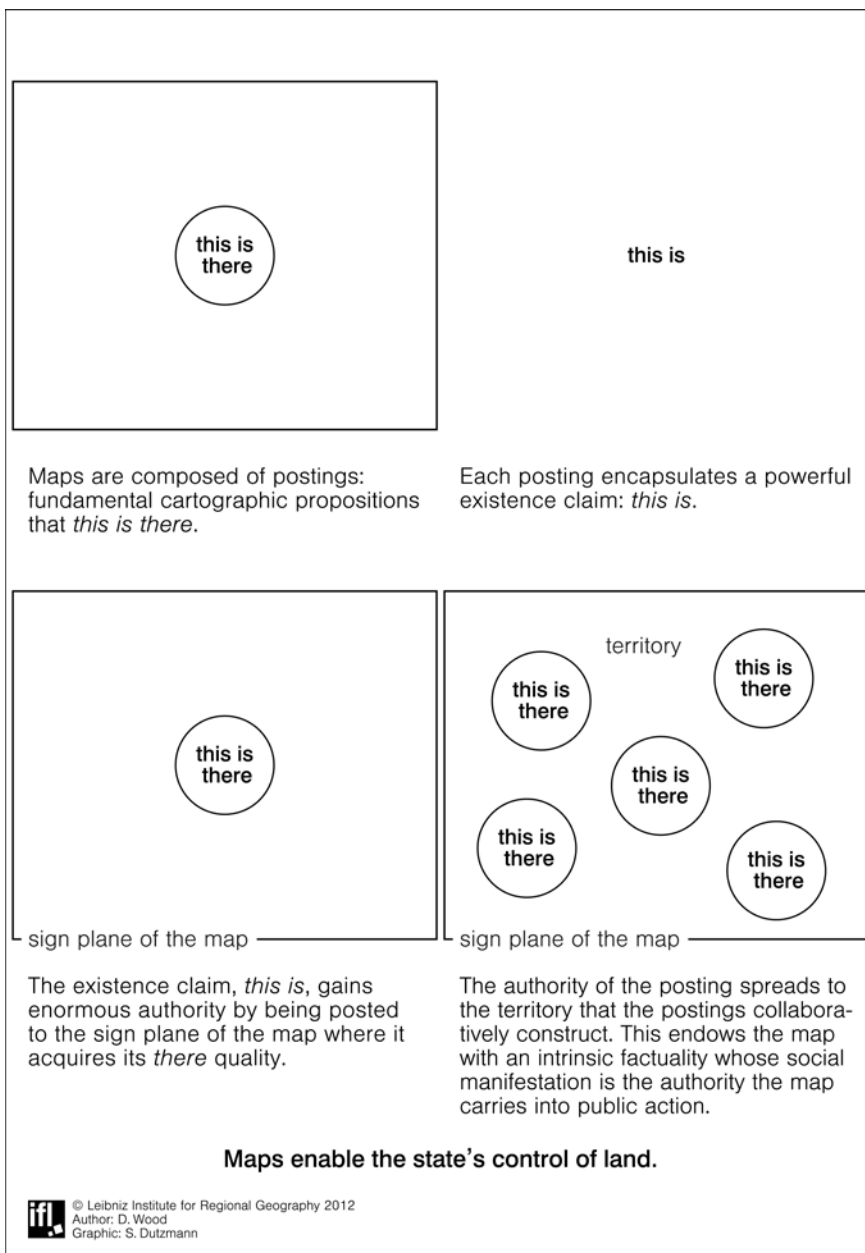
this is there

this is

Maps are composed of postings: fundamental cartographic propositions that *this is there*.

Each posting encapsulates a powerful existence claim: *this is*.

this is there

sign plane of the map

territory

this is there

this is there

this is there

this is there

this is there

sign plane of the map

The existence claim, *this is*, gains enormous authority by being posted to the sign plane of the map where it acquires its *there* quality.

The authority of the posting spreads to the territory that the postings collaboratively construct. This endows the map with an intrinsic factuality whose social manifestation is the authority the map carries into public action.

Maps enable the state's control of land.

ifl © Leibniz Institute for Regional Geography 2012
Author: D. Wood
Graphic: S. Dutzmann